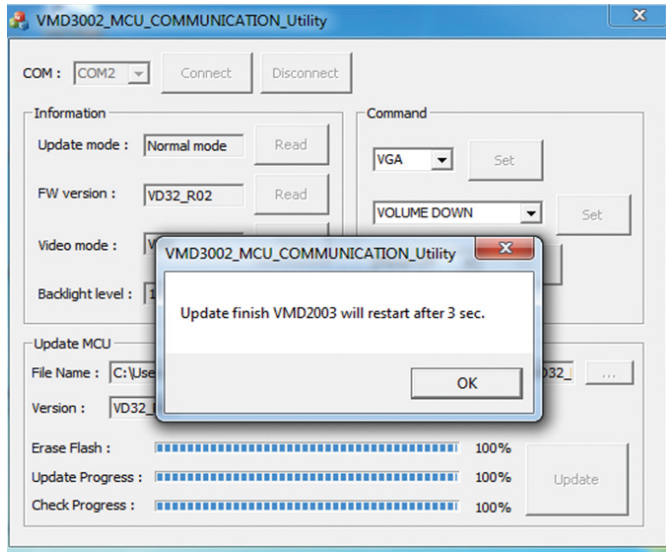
VMD3002_MCU_COMMUNICATION_Utility

COM : COM2 Connect Disconnect

Information

Update mode : Normal mode Read

FW version : VD32_R02 Read

Video mode : V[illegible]

Backlight level : 1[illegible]

Command

VGA Set

VOLUME DOWN Set

VMD3002_MCU_COMMUNICATION_Utility

Update finish VMD2003 will restart after 3 sec.

OK

Update MCU

File Name : C:\Use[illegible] D32_ ...

Version : VD32_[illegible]

Erase Flash : 100%

Update Progress : 100%

Check Progress : 100%

Update